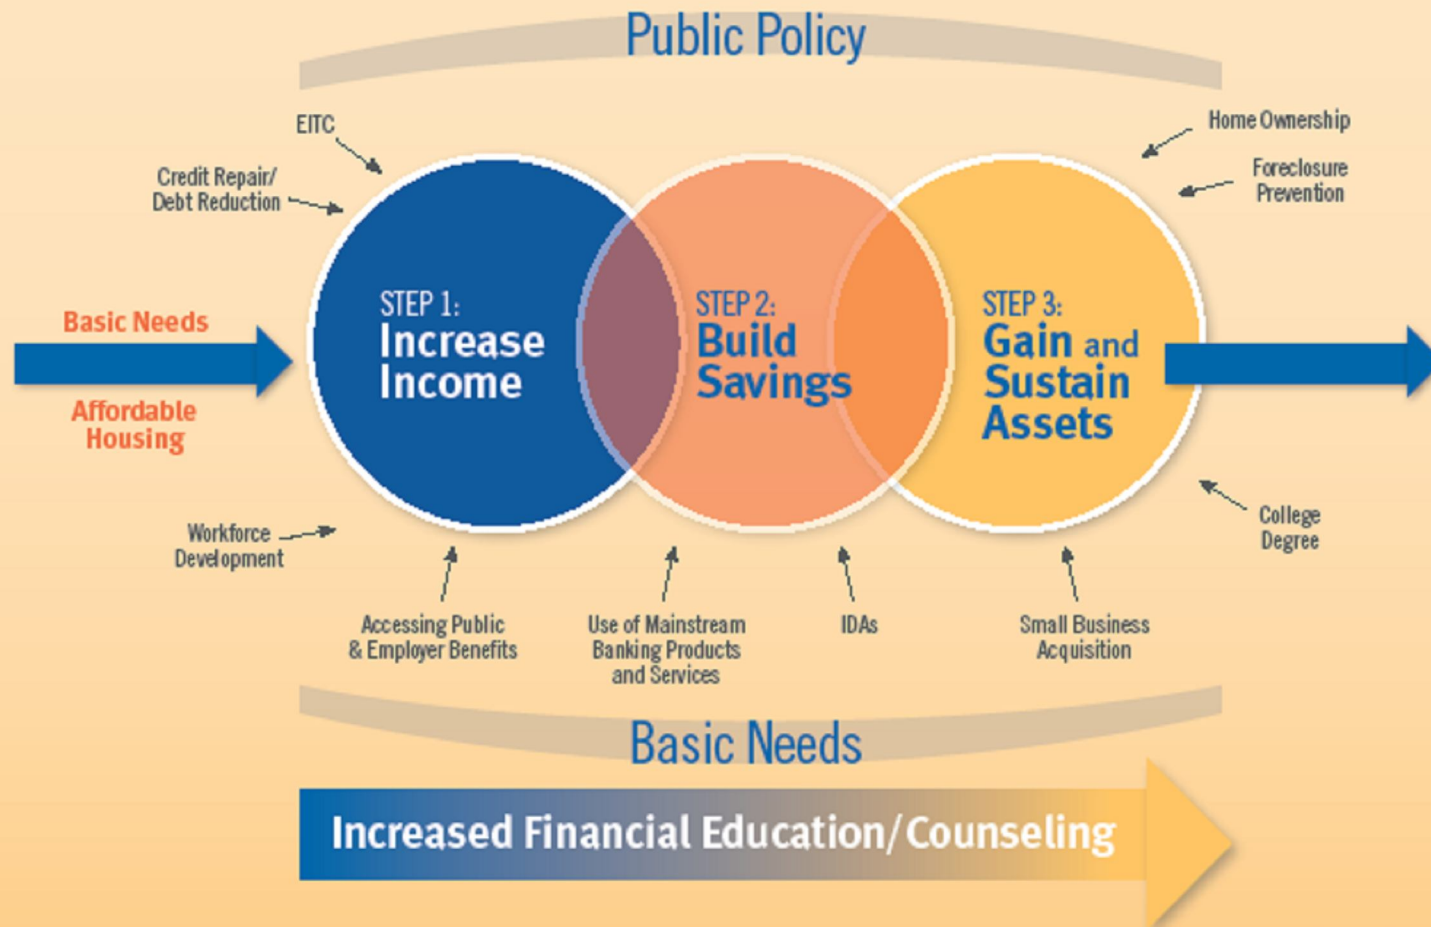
Public Policy

EITC

Credit Repair/ Debt Reduction

Home Ownership

Foreclosure Prevention

Basic Needs

Affordable Housing

STEP 1: Increase Income

STEP 2: Build Savings

STEP 3: Gain and Sustain Assets

Workforce Development

College Degree

Accessing Public & Employer Benefits

Use of Mainstream Banking Products and Services

IDAs

Small Business Acquisition

Basic Needs

Increased Financial Education/Counseling